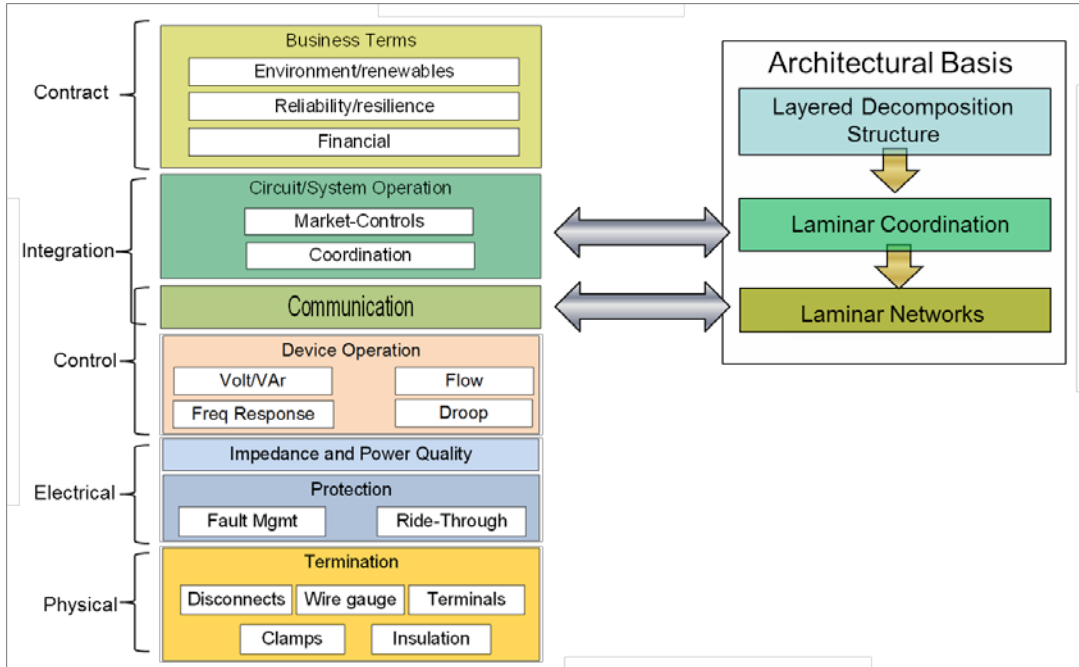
Contract

Business Terms
Environment/renewables
Reliability/resilience
Financial

Integration

Circuit/System Operation
Market-Controls
Coordination

Communication

Control

Device Operation
Volt/VAr
Flow
Freq Response
Droop

Electrical

Impedance and Power Quality

Protection
Fault Mgmt
Ride-Through

Physical

Termination
Disconnects
Wire gauge
Terminals
Clamps
Insulation

Architectural Basis
Layered Decomposition Structure
Laminar Coordination
Laminar Networks